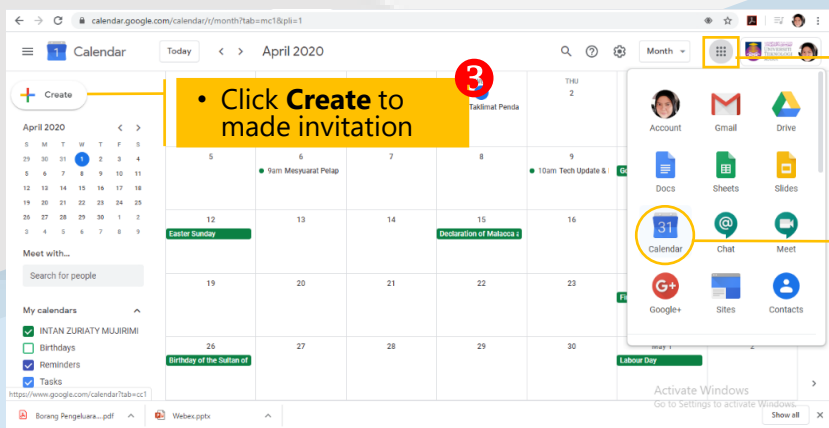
calendar.google.com/calendar/r/month?tab=mc1&pli=1

Calendar

Today

April 2020

Month

Create

• Click **Create** to made invitation

3

April 2020

| S | M | T | W | T | F | S |
|---|---|---|---|---|---|---|
| 29 | 30 | 31 | 1 | 2 | 3 | 4 |
| 5 | 6 | 7 | 8 | 9 | 10 | 11 |
| 12 | 13 | 14 | 15 | 16 | 17 | 18 |
| 19 | 20 | 21 | 22 | 23 | 24 | 25 |
| 26 | 27 | 28 | 29 | 30 | 1 | 2 |
| 3 | 4 | 5 | 6 | 7 | 8 | 9 |

Meet with...

Search for people

My calendars

INTAN ZURIATY MUJIRIMI

Birthdays

Reminders

Tasks

Taklimat Penda

THU

2

5

6

9am Mesyuarat Pelap

7

8

9

10am Tech Update &

12

Easter Sunday

13

14

15

Declaration of Malacca a

16

19

20

21

22

23

26

Birthday of the Sultan of

27

28

29

30

May 1

Labour Day

Account

Gmail

Drive

Docs

Sheets

Slides

31

Calendar

Chat

Meet

Google+

Sites

Contacts

Activate Windows

Go to Settings to activate Windows.

https://www.google.com/calendar?tab=cc1

Borang Pengeluara....pdf

Webex.pptx

Show all